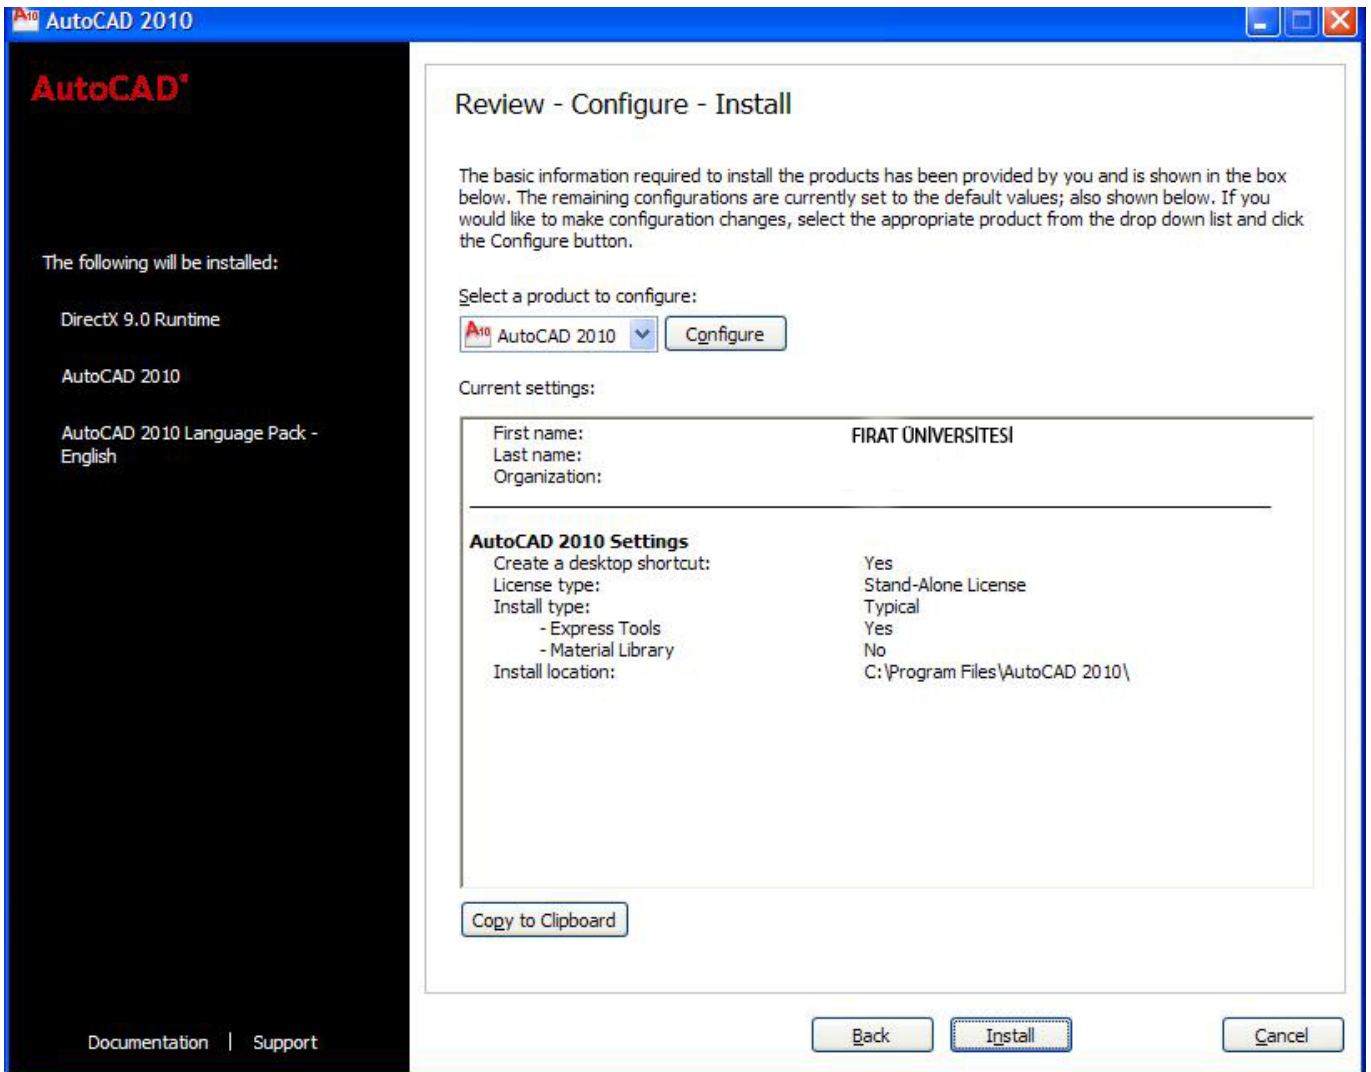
AutoCAD 2010

AutoCAD®

The following will be installed:

DirectX 9.0 Runtime

AutoCAD 2010

AutoCAD 2010 Language Pack - English

Documentation | Support

Review - Configure - Install

The basic information required to install the products has been provided by you and is shown in the box below. The remaining configurations are currently set to the default values; also shown below. If you would like to make configuration changes, select the appropriate product from the drop down list and click the Configure button.

Select a product to configure:

AutoCAD 2010 Configure

Current settings:

First name: FIRAT ÜNİVERSİTESİ
Last name:
Organization:

AutoCAD 2010 Settings
Create a desktop shortcut: Yes
License type: Stand-Alone License
Install type: Typical
- Express Tools Yes
- Material Library No
Install location: C:\Program Files\AutoCAD 2010\

Copy to Clipboard

Back Install Cancel